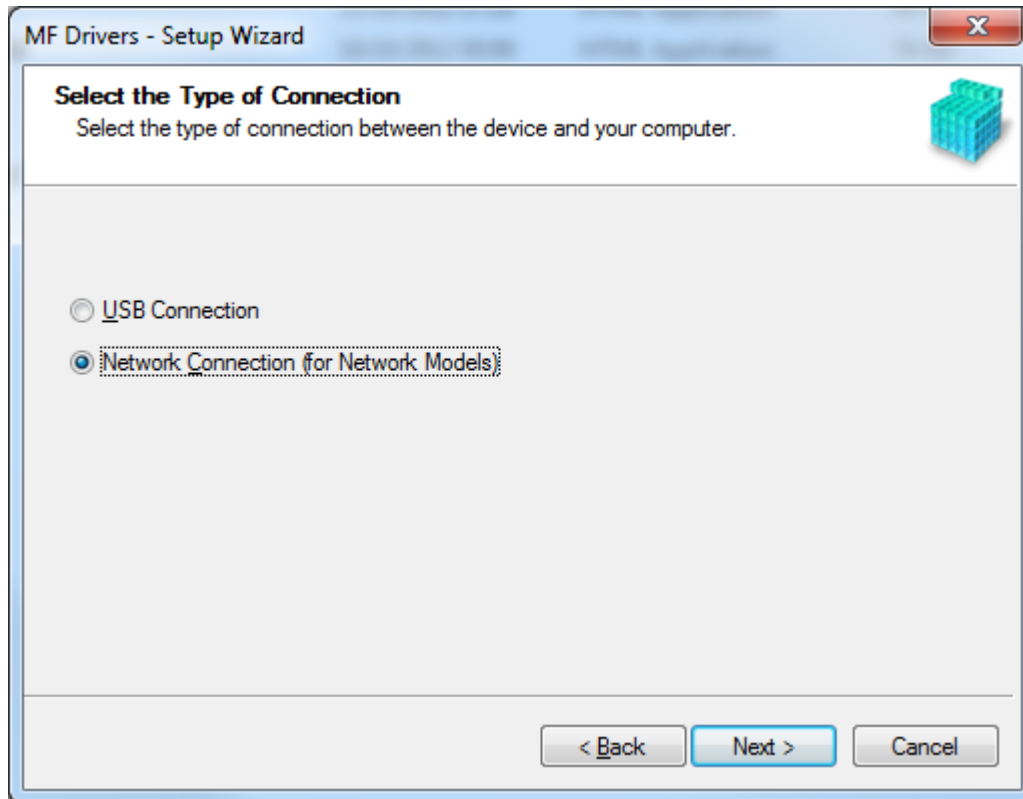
MF Drivers - Setup Wizard

Select the Type of Connection
Select the type of connection between the device and your computer.

USB Connection

Network Connection (for Network Models)

< Back
Next >
Cancel